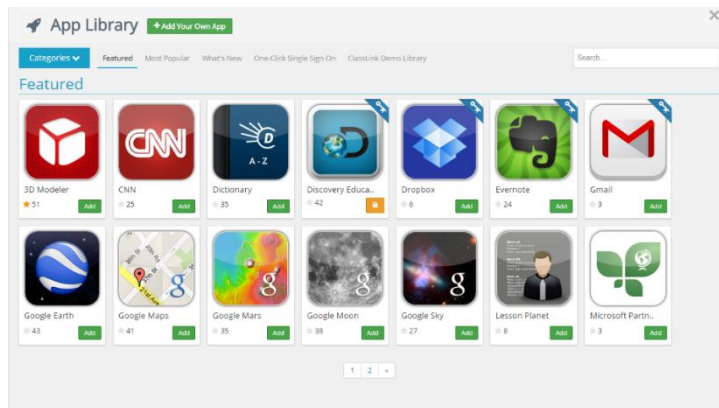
App Library + Add Your Own App

×

Categories Featured Most Popular What's New One-Click Single Sign On ClassLink Demo Library

Search...

Featured

CNN

A - Z

3D Modeler
51 Add

CNN
25 Add

Dictionary
35 Add

Discovery Educa...
42

Dropbox
6 Add

Evernote
24 Add

Gmail
3 Add

Google Earth
43 Add

Google Maps
41 Add

Google Mars
35 Add

Google Moon
38 Add

Google Sky
27 Add

Lesson Planet
8 Add

Microsoft Partn..
3 Add

1 2 »